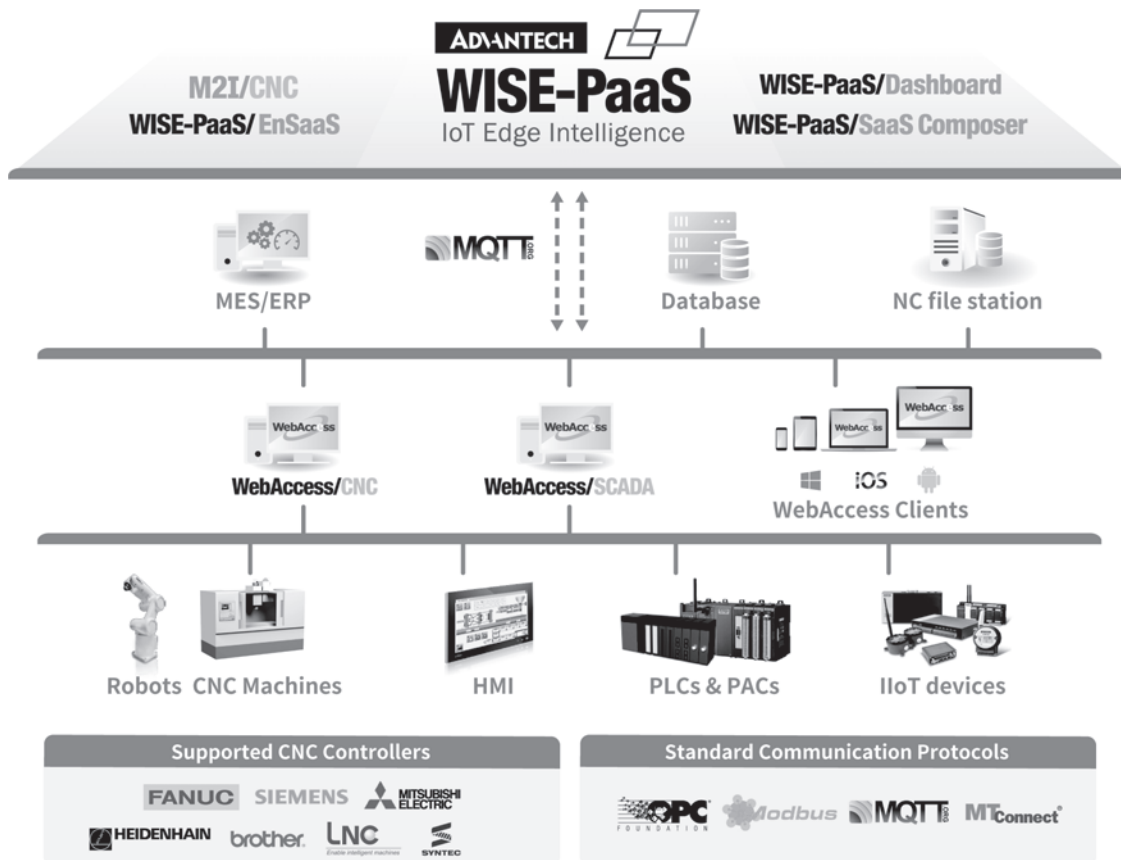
ADVANTECH
WISE-PaaS
IoT Edge Intelligence

M2I/CNC
WISE-PaaS/ EnSaaS

WISE-PaaS/Dashboard
WISE-PaaS/SaaS Composer

MES/ERP

MQTT

Database

NC file station

WebAccess
WebAccess/CNC

WebAccess
WebAccess/SCADA

WebAccess
WebAccess
iOS
WebAccess Clients

Robots CNC Machines

HMI

PLCs & PACs

IIoT devices

Supported CNC Controllers

FANUC SIEMENS MITSUBISHI ELECTRIC
HEIDENHAIN brother LNC SYNTEC

Standard Communication Protocols

OPC FOUNDATION Modbus MQTT MTConnect